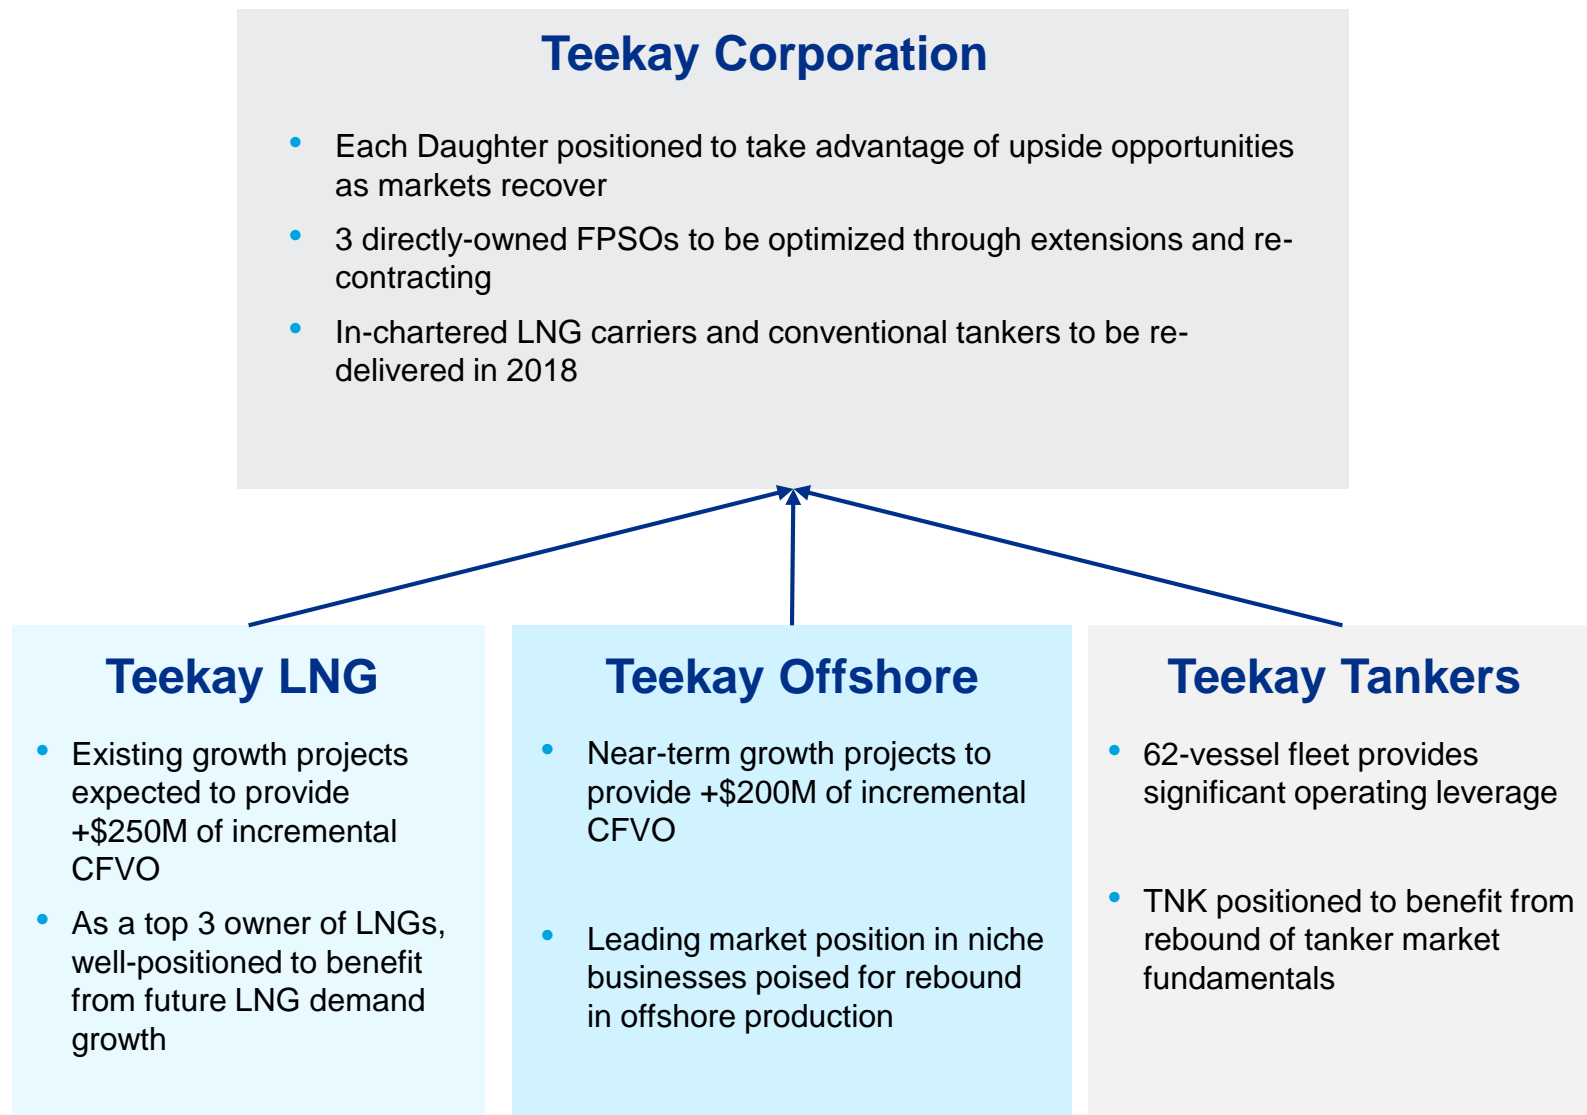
Teekay Corporation

• Each Daughter positioned to take advantage of upside opportunities as markets recover
• 3 directly-owned FPSOs to be optimized through extensions and re-contracting
• In-chartered LNG carriers and conventional tankers to be re-delivered in 2018

Teekay LNG

• Existing growth projects expected to provide +$250M of incremental CFVO
• As a top 3 owner of LNGs, well-positioned to benefit from future LNG demand growth

Teekay Offshore

• Near-term growth projects to provide +$200M of incremental CFVO
• Leading market position in niche businesses poised for rebound in offshore production

Teekay Tankers

• 62-vessel fleet provides significant operating leverage
• TNK positioned to benefit from rebound of tanker market fundamentals